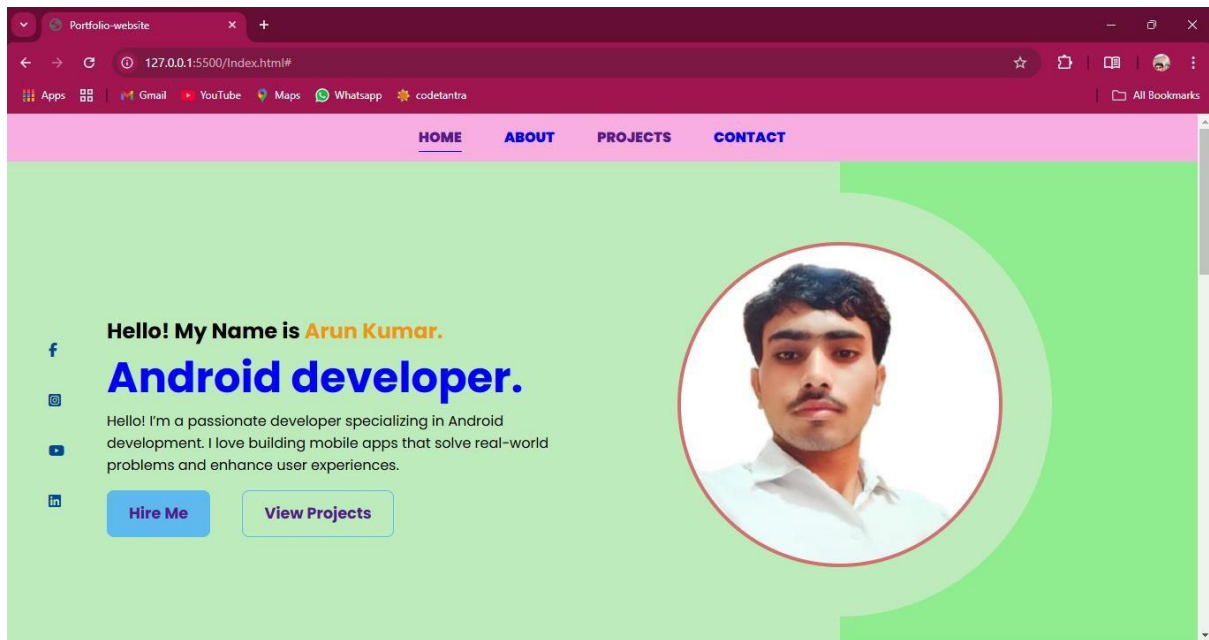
Portfolio-website

127.0.0.1:5500/Index.html#

Apps | Gmail | YouTube | Maps | Whatsapp | codetantra

All Bookmarks

HOME ABOUT PROJECTS CONTACT

Hello! My Name is Arun Kumar.

Android developer.

Hello! I'm a passionate developer specializing in Android development. I love building mobile apps that solve real-world problems and enhance user experiences.

Hire Me

View Projects